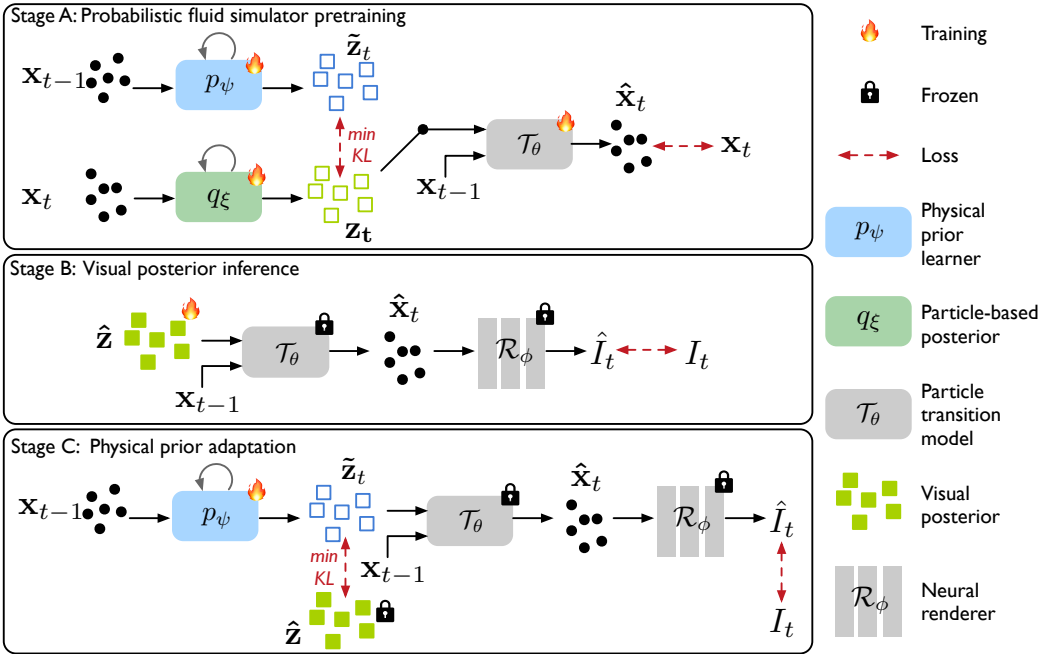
Stage A: Probabilistic fluid simulator pretraining

$\mathbf{x}_{t-1}$ $p_\psi$ $\tilde{\mathbf{z}}_t$

min KL

$\mathcal{T}_\theta$ $\hat{\mathbf{x}}_t$ $\mathbf{x}_t$

$\mathbf{x}_t$ $q_\xi$ $\mathbf{z_t}$ $\mathbf{x}_{t-1}$

Stage B: Visual posterior inference

$\hat{\mathbf{z}}$ $\mathcal{T}_\theta$ $\hat{\mathbf{x}}_t$ $\mathcal{R}_\phi$ $\hat{I}_t$ $I_t$

$\mathbf{x}_{t-1}$

Stage C: Physical prior adaptation

$\mathbf{x}_{t-1}$ $p_\psi$ $\tilde{\mathbf{z}}_t$ $\mathcal{T}_\theta$ $\hat{\mathbf{x}}_t$ $\mathcal{R}_\phi$ $\hat{I}_t$

min KL

$\mathbf{x}_{t-1}$

$\hat{\mathbf{z}}$ $I_t$

Training

Frozen

Loss

$p_\psi$ Physical prior learner

$q_\xi$ Particle-based posterior

$\mathcal{T}_\theta$ Particle transition model

Visual posterior

$\mathcal{R}_\phi$ Neural renderer